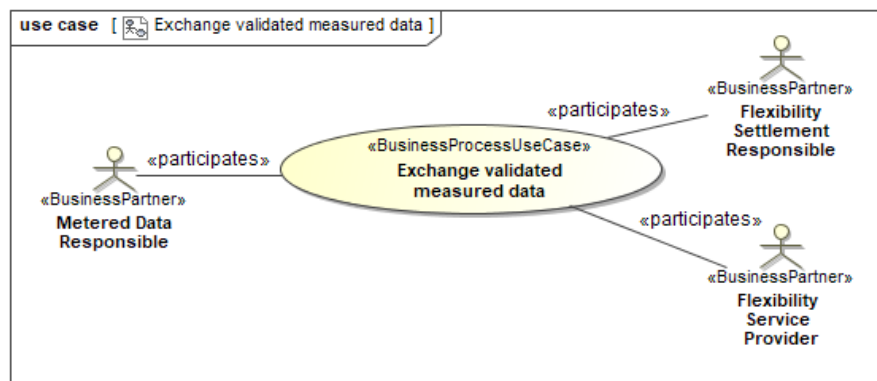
use case [ Exchange validated measured data ]

«BusinessPartner»
Flexibility Settlement Responsible

«participates»

«participates»

«BusinessProcessUseCase»
Exchange validated measured data

«BusinessPartner»
Metered Data Responsible

«participates»

«BusinessPartner»
Flexibility Service Provider